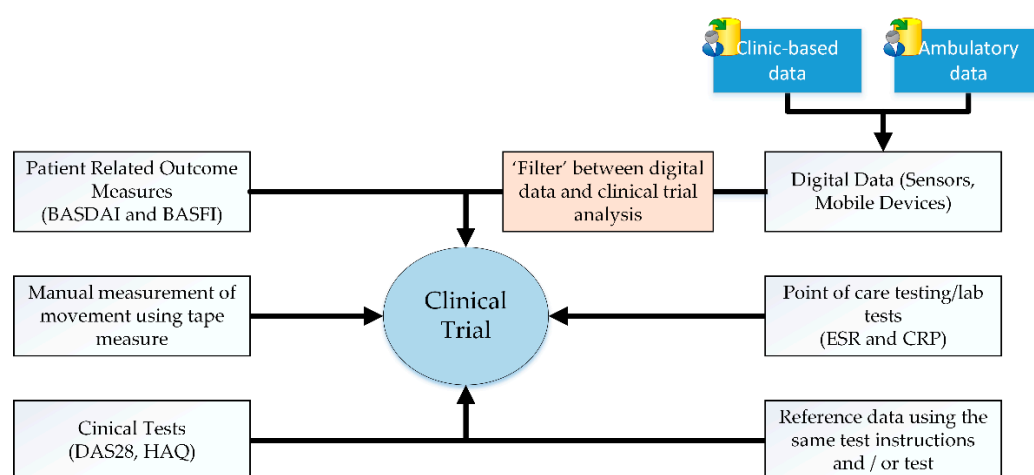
Clinic-based data

Ambulatory data

Patient Related Outcome Measures (BASDAI and BASFI)

'Filter' between digital data and clinical trial analysis

Digital Data (Sensors, Mobile Devices)

Manual measurement of movement using tape measure

Clinical Trial

Point of care testing/lab tests (ESR and CRP)

Cinical Tests (DAS28, HAQ)

Reference data using the same test instructions and / or test